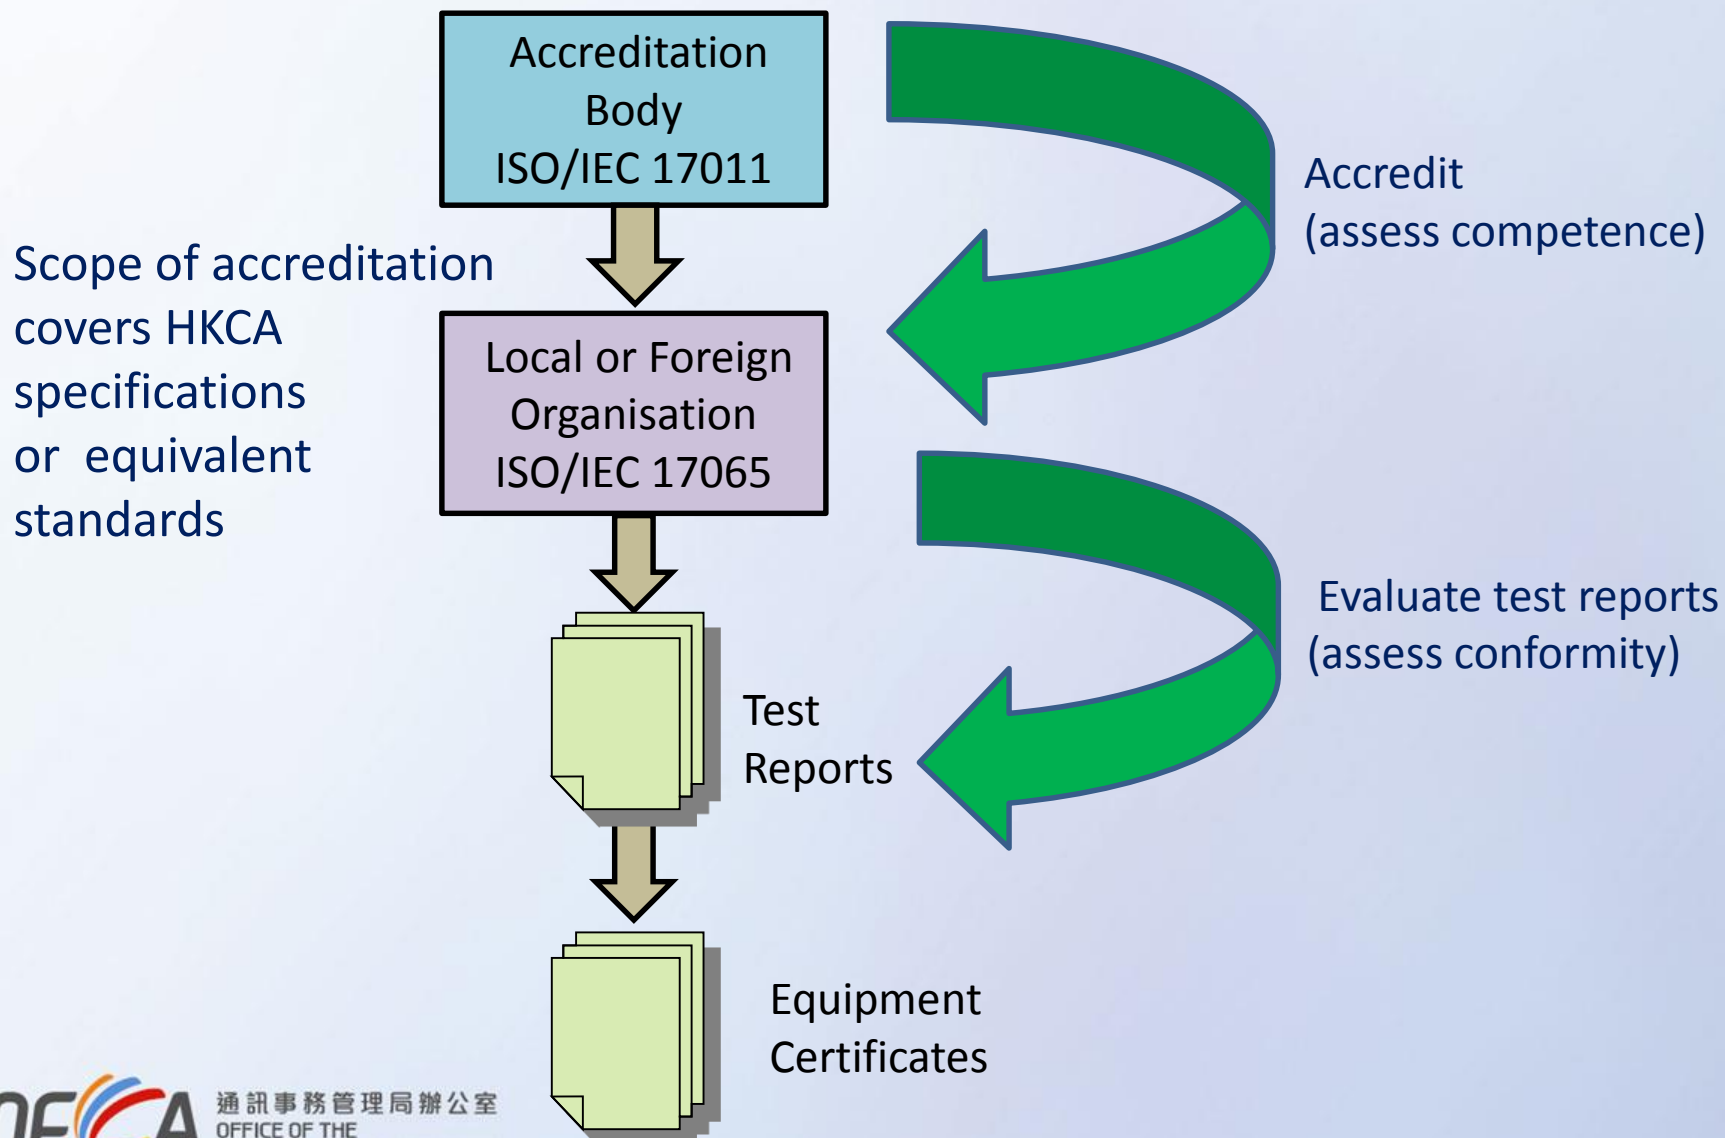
Accreditation Body
ISO/IEC 17011

Accredit
(assess competence)

Scope of accreditation covers HKCA specifications or equivalent standards

Local or Foreign Organisation
ISO/IEC 17065

Evaluate test reports
(assess conformity)

Test Reports

Equipment Certificates

OFCA 通訊事務管理局辦公室
OFFICE OF THE